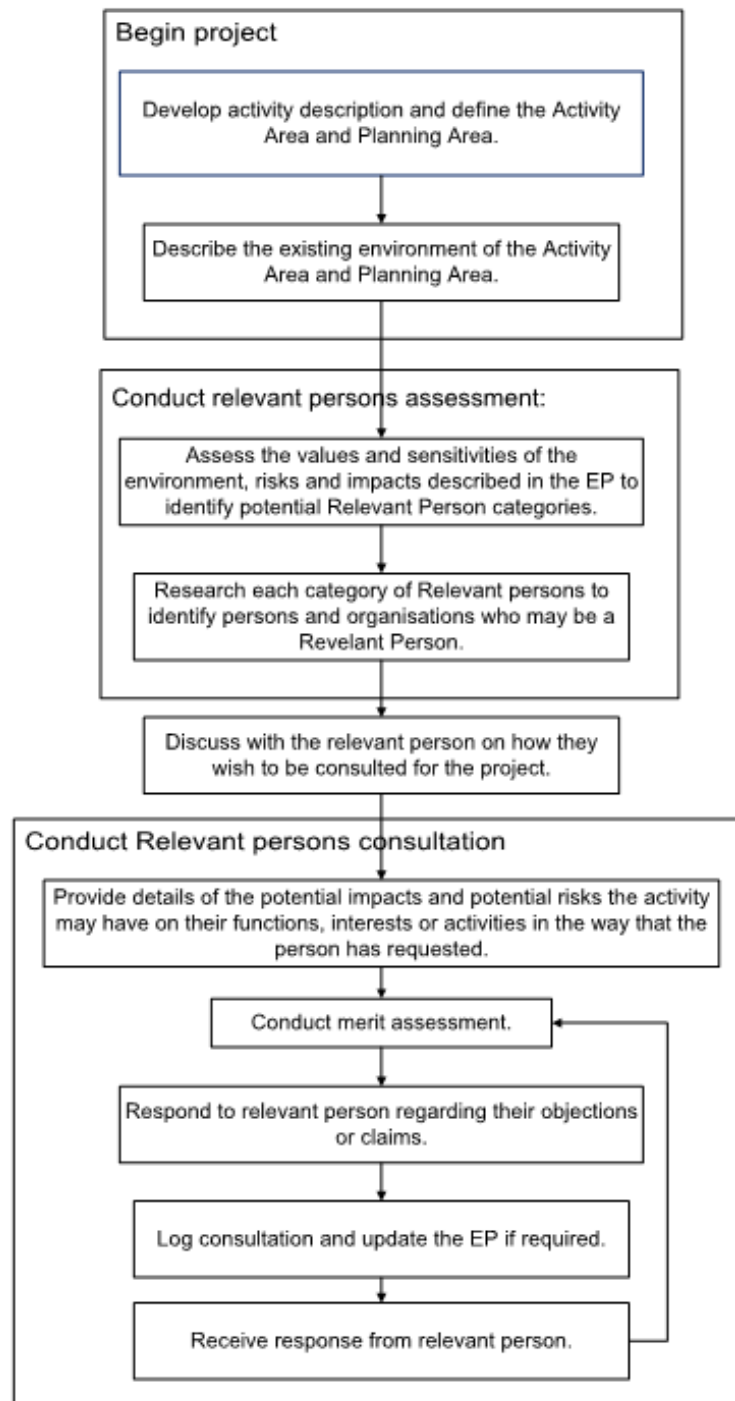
Begin project

Develop activity description and define the Activity Area and Planning Area.

Describe the existing environment of the Activity Area and Planning Area.

Conduct relevant persons assessment:

Assess the values and sensitivities of the environment, risks and impacts described in the EP to identify potential Relevant Person categories.

Research each category of Relevant persons to identify persons and organisations who may be a Revelant Person.

Discuss with the relevant person on how they wish to be consulted for the project.

Conduct Relevant persons consultation

Provide details of the potential impacts and potential risks the activity may have on their functions, interests or activities in the way that the person has requested.

Conduct merit assessment.

Respond to relevant person regarding their objections or claims.

Log consultation and update the EP if required.

Receive response from relevant person.